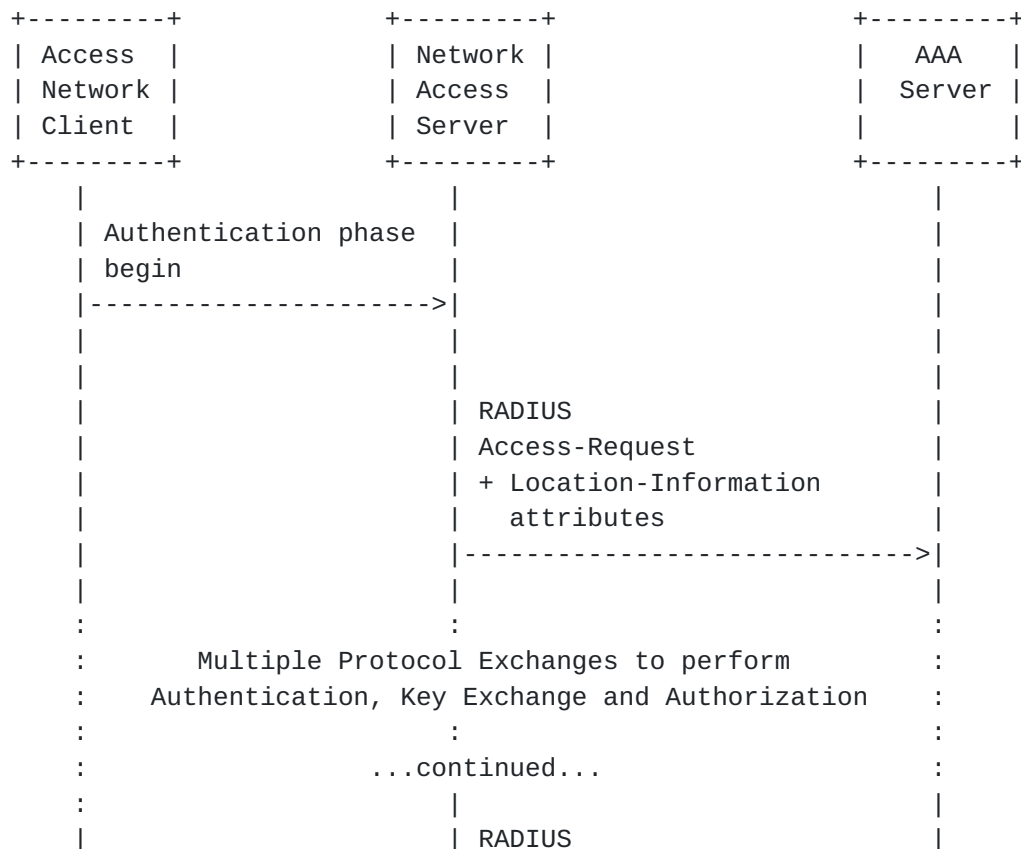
Access Network Client

Network Access Server

AAA Server

Authentication phase begin

RADIUS Access-Request + Location-Information attributes

Multiple Protocol Exchanges to perform Authentication, Key Exchange and Authorization

...continued...

RADIUS